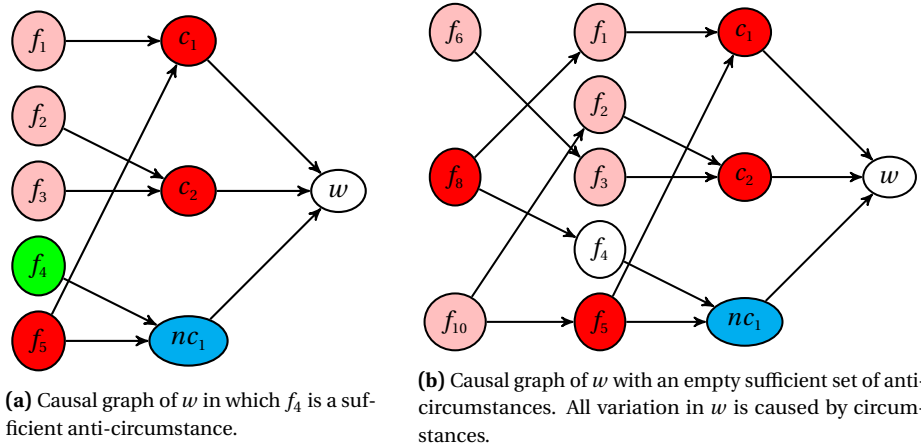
$f_1$

$c_1$

$f_2$

$f_3$

$c_2$

$w$

$f_4$

$f_5$

$nc_1$

**(a)** Causal graph of $w$ in which $f_4$ is a sufficient anti-circumstance.

$f_6$

$f_1$

$c_1$

$f_2$

$f_8$

$f_3$

$c_2$

$w$

$f_4$

$f_{10}$

$f_5$

$nc_1$

**(b)** Causal graph of $w$ with an empty sufficient set of anti-circumstances. All variation in $w$ is caused by circumstances.